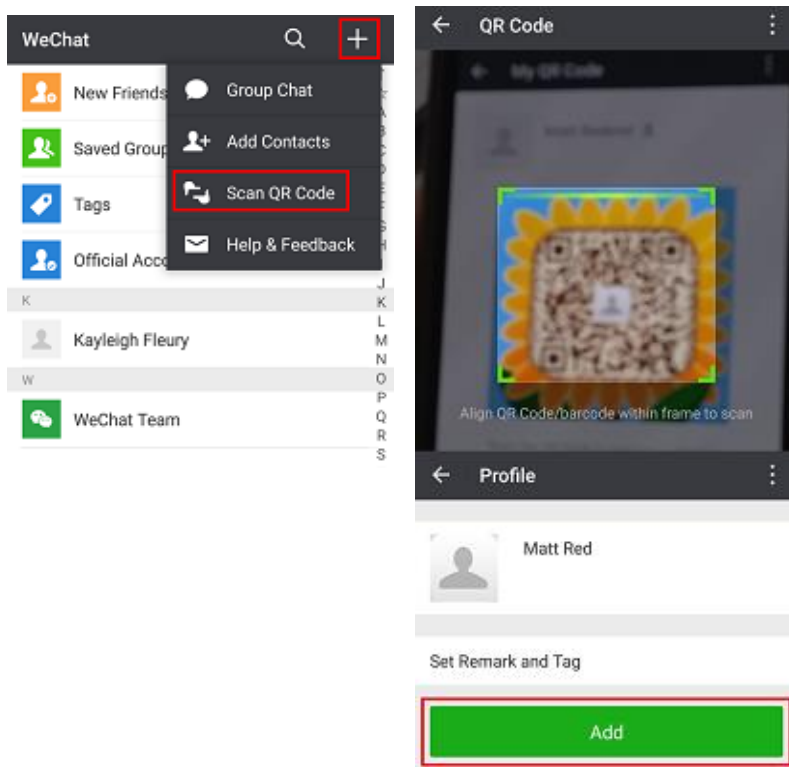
WeChat

+

New Friends

Saved Group

Tags

Official Acco

Group Chat

Add Contacts

Scan QR Code

Help & Feedback

K

Kayleigh Fleury

W

WeChat Team

J
K
L
M
N
O
P
Q
R
S

QR Code

My QR Code

Align QR Code/barcode within frame to scan

Profile

Matt Red

Set Remark and Tag

Add